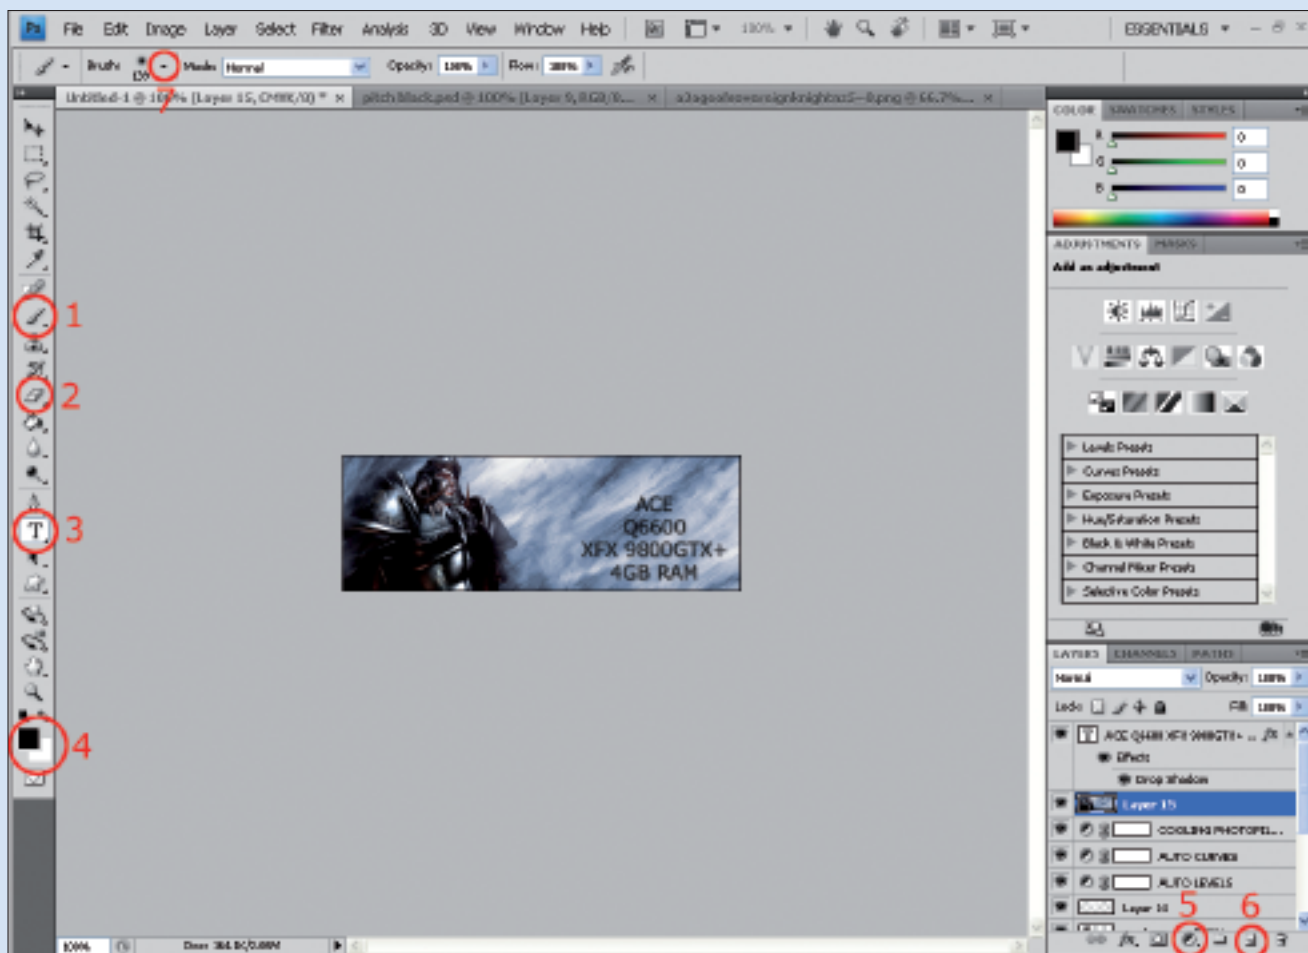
Ps File Edit Image Layer Select Filter Analysis 3D View Window Help 100% ESSENTIALS

Brush: Mode: Normal Opacity: 100% Flow: 100%

7

Untitled-1 @ 100% (Layer 15, CMYK/8) * × pitchblack.psd @ 100% (Layer 9, RGB/8... × a2ageofconanknightnc5--0.png @ 66.7%... ×

1

2

3

4

ACE
Q6600
XFX 9800GTX+
4GB RAM

COLOR SWATCHES STYLES
R 0
G 0
B 0

ADJUSTMENTS MASKS
Add an adjustment

Levels Presets
Curves Presets
Exposure Presets
Hue/Saturation Presets
Black & White Presets
Channel Mixer Presets
Selective Color Presets

LAYERS CHANNELS PATHS
Normal Opacity: 100%
Lock: Fill: 100%
ACE Q6600 XFX 9800GTX+ ...
Effects
Drop Shadow
Layer 15
COOLING PHOTOFIL...
AUTO CURVES
AUTO LEVELS
Layer 14

5 6

100% Doc: 384.8K/0.00M